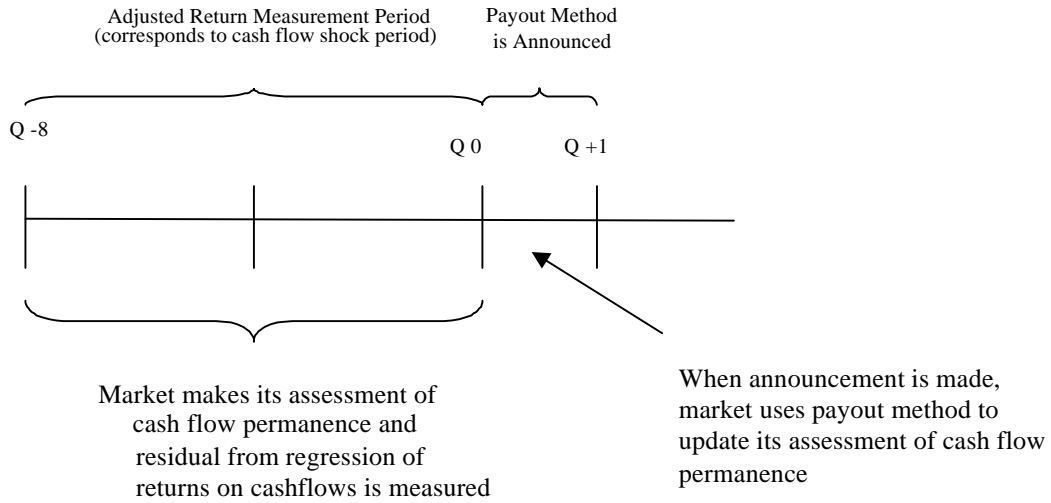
Adjusted Return Measurement Period (corresponds to cash flow shock period)

Payout Method is Announced

Q -8

Q 0

Q +1

Market makes its assessment of cash flow permanence and residual from regression of returns on cashflows is measured

When announcement is made, market uses payout method to update its assessment of cash flow permanence